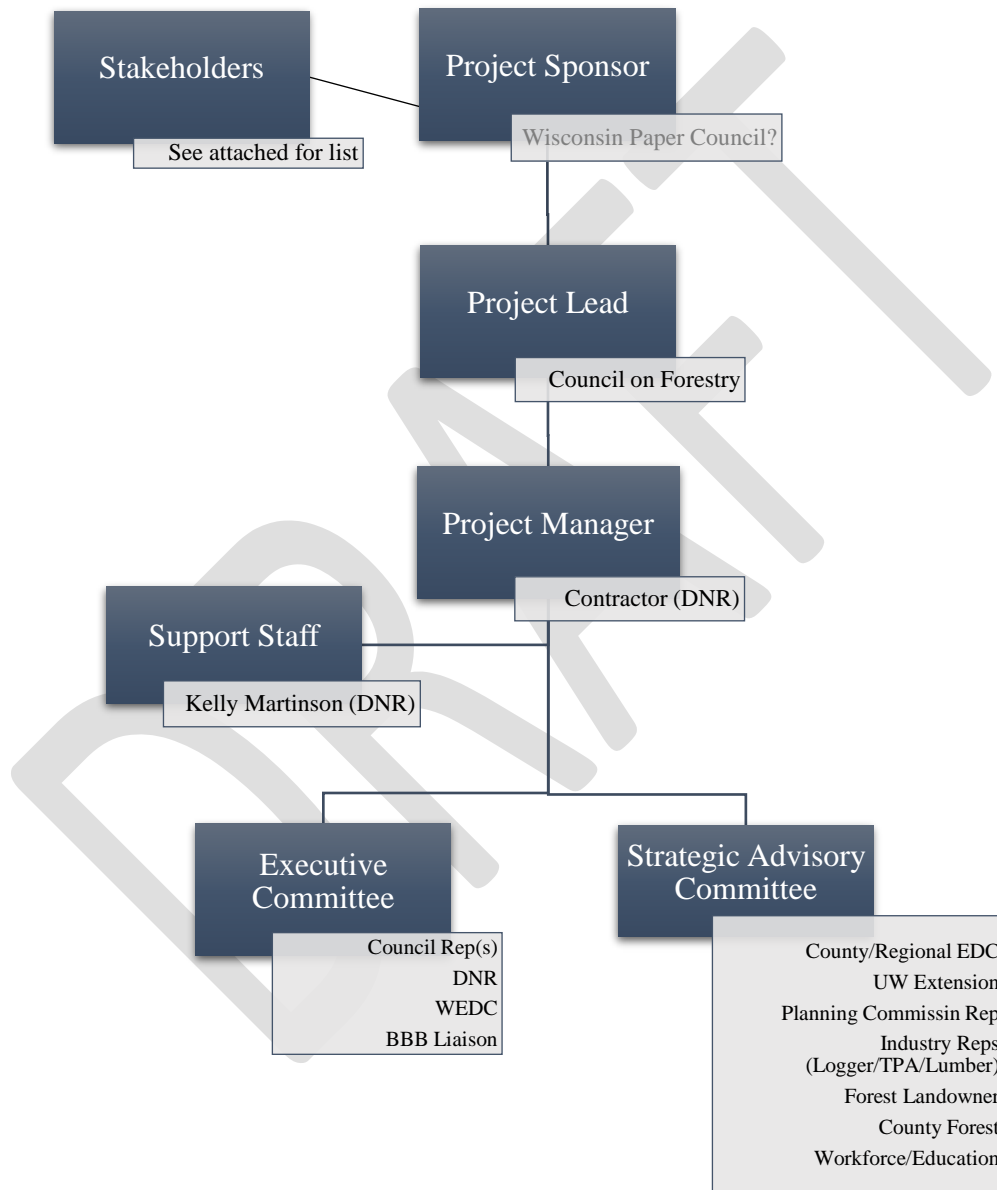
Stakeholders

See attached for list

Project Sponsor

Wisconsin Paper Council?

Project Lead

Council on Forestry

Project Manager

Contractor (DNR)

Support Staff

Kelly Martinson (DNR)

Executive Committee

Council Rep(s)
DNR
WEDC
BBB Liaison

Strategic Advisory Committee

County/Regional EDC
UW Extension
Planning Commissin Rep
Industry Reps (Logger/TPA/Lumber)
Forest Landowner
County Forest
Workforce/Education

DRAFT